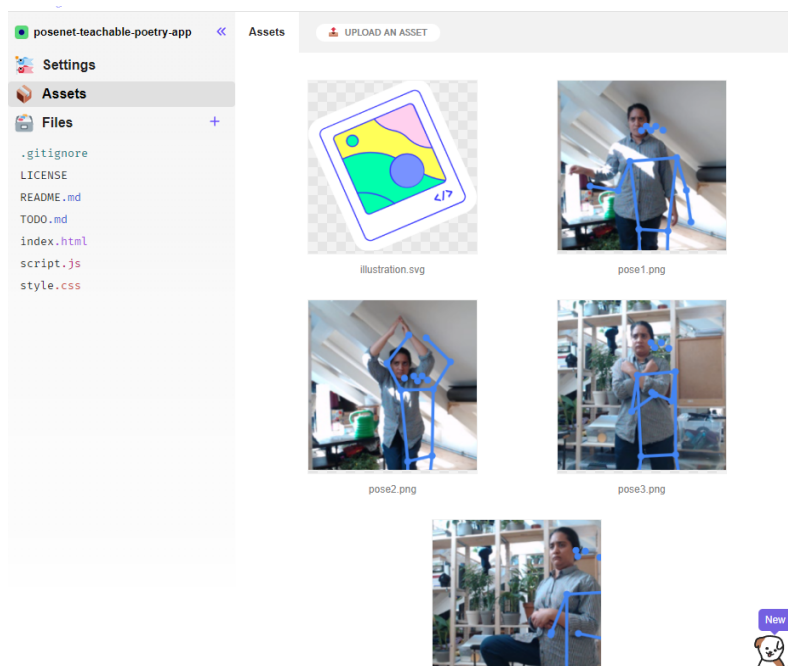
posenet-teachable-poetry-app «

Settings

Assets

Files +

.gitignore

LICENSE

README.md

TODO.md

index.html

script.js

style.css

Assets

UPLOAD AN ASSET

</>

illustration.svg

pose1.png

pose2.png

pose3.png

New